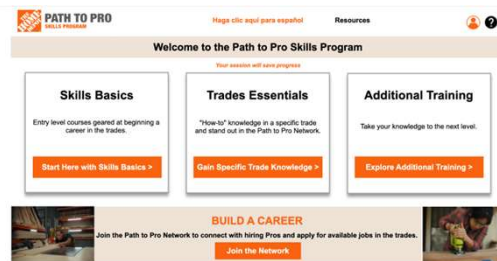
THE HOME DEPOT PATH TO PRO SKILLS PROGRAM

Haga clic aquí para español

Resources

?

Welcome to the Path to Pro Skills Program

Your session will save progress

Skills Basics

Entry level courses geared at beginning a career in the trades.

Start Here with Skills Basics >

Trades Essentials

"How-to" knowledge in a specific trade and stand out in the Path to Pro Network.

Gain Specific Trade Knowledge >

Additional Training

Take your knowledge to the next level.

Explore Additional Training >

BUILD A CAREER

Join the Path to Pro Network to connect with hiring Pros and apply for available jobs in the trades.

Join the Network